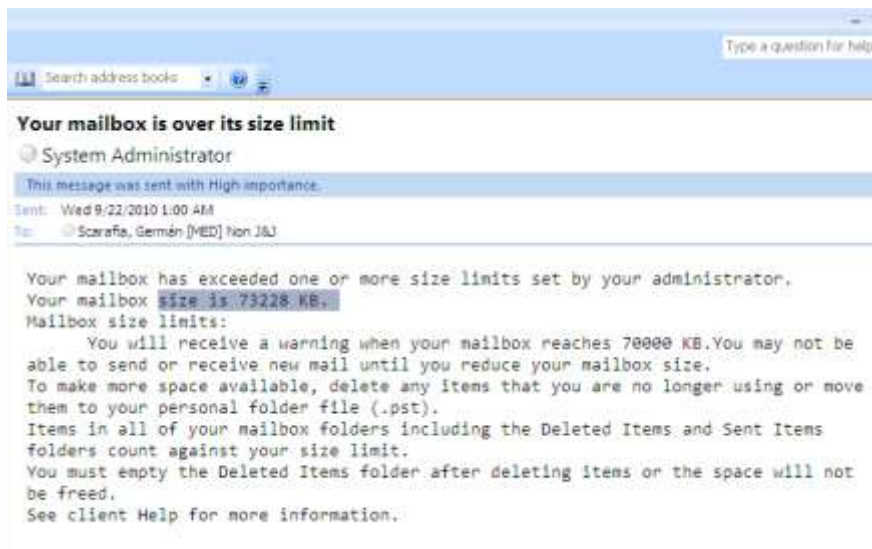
Type a question for help

Search address books

Your mailbox is over its size limit

System Administrator

This message was sent with High importance.

Sent: Wed 9/22/2010 1:00 AM
To: Scarafia, Germán [MED] Non J&J

Your mailbox has exceeded one or more size limits set by your administrator.
Your mailbox size is 73228 KB.
Mailbox size limits:
You will receive a warning when your mailbox reaches 70000 KB.You may not be able to send or receive new mail until you reduce your mailbox size.
To make more space available, delete any items that you are no longer using or move them to your personal folder file (.pst).
Items in all of your mailbox folders including the Deleted Items and Sent Items folders count against your size limit.
You must empty the Deleted Items folder after deleting items or the space will not be freed.
See client Help for more information.